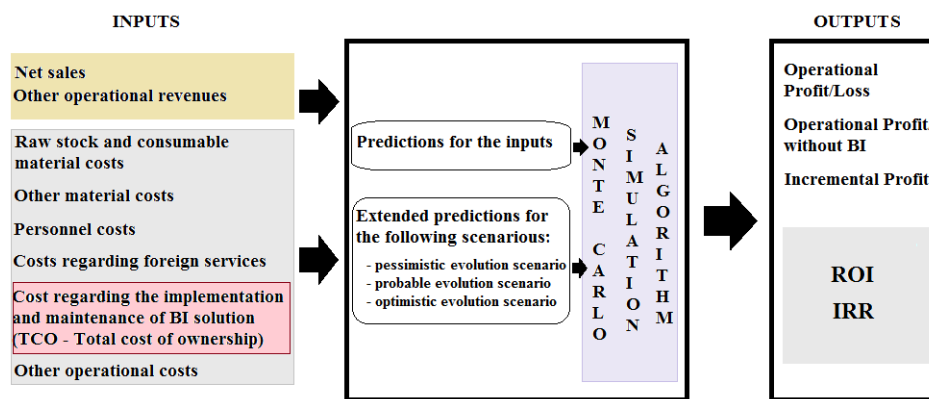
INPUTS

Net sales
Other operational revenues

Raw stock and consumable material costs

Other material costs

Personnel costs

Costs regarding foreign services

Cost regarding the implementation and maintenance of BI solution (TCO - Total cost of ownership)

Other operational costs

Predictions for the inputs

Extended predictions for the following scenarious:
- pessimistic evolution scenario
- probable evolution scenario
- optimistic evolution scenario

MONTE CARLO SIMULATION ALGORITHM

OUTPUTS

Operational Profit/Loss

Operational Profit without BI

Incremental Profit

ROI
IRR